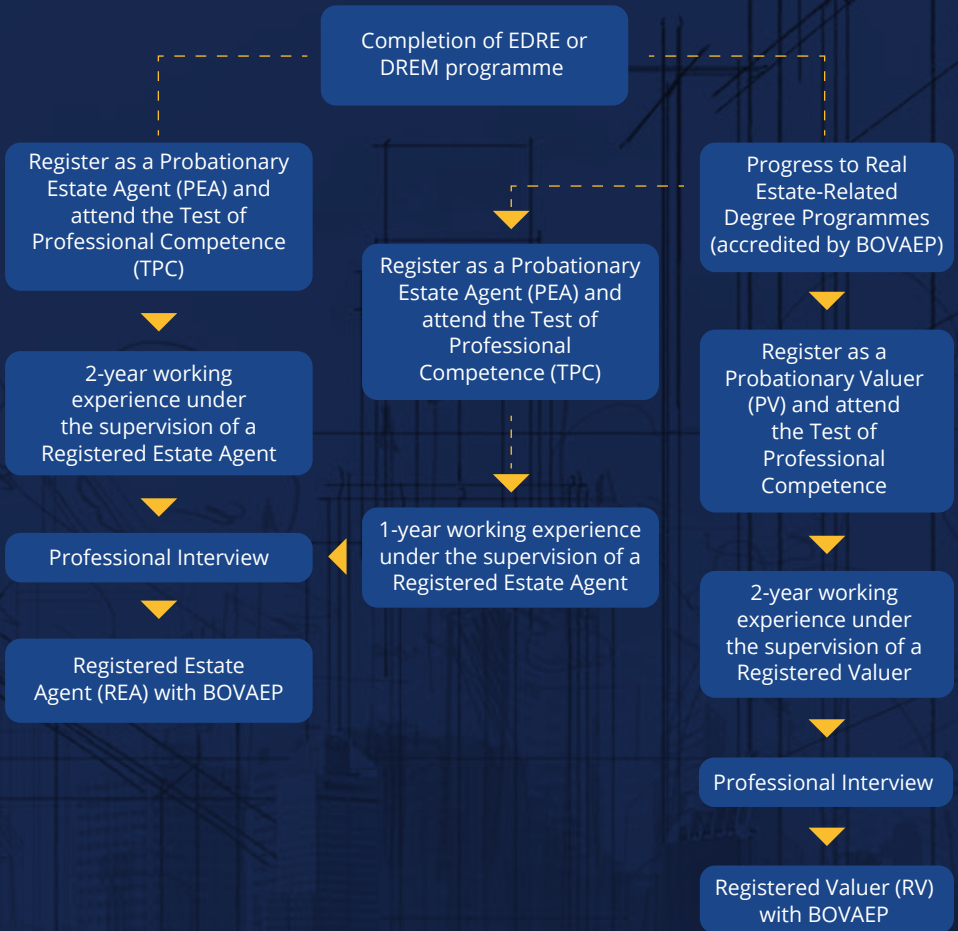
Completion of EDRE or DREM programme

Register as a Probationary Estate Agent (PEA) and attend the Test of Professional Competence (TPC)

2-year working experience under the supervision of a Registered Estate Agent

Professional Interview

Registered Estate Agent (REA) with BOVAEP

Register as a Probationary Estate Agent (PEA) and attend the Test of Professional Competence (TPC)

1-year working experience under the supervision of a Registered Estate Agent

Progress to Real Estate-Related Degree Programmes (accredited by BOVAEP)

Register as a Probationary Valuer (PV) and attend the Test of Professional Competence

2-year working experience under the supervision of a Registered Valuer

Professional Interview

Registered Valuer (RV) with BOVAEP